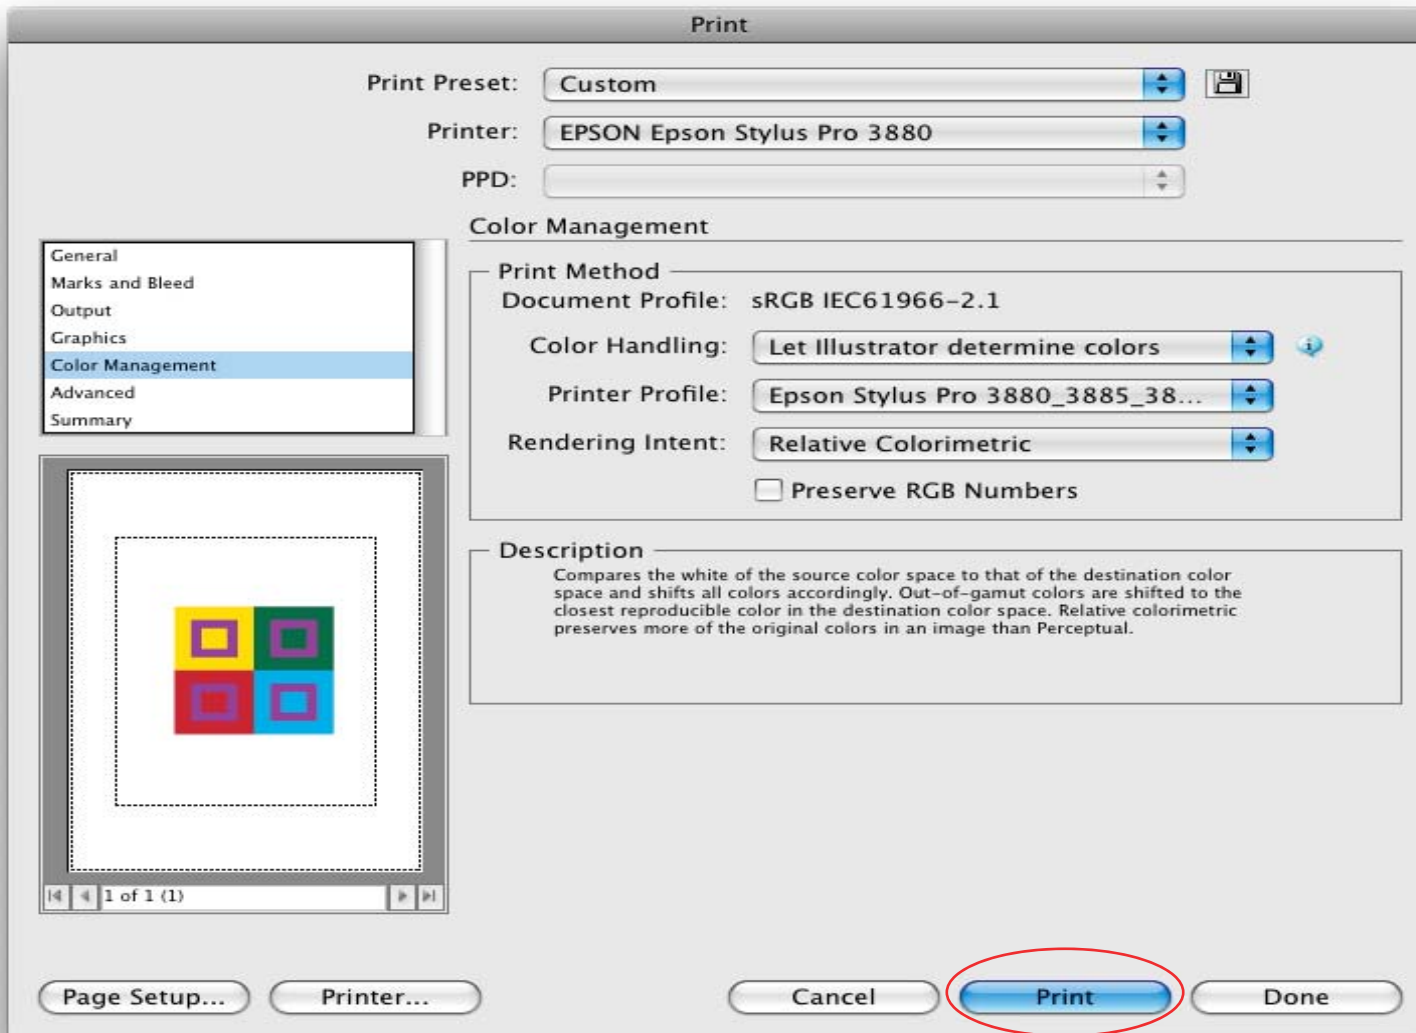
Print

Print Preset: Custom

Printer: EPSON Epson Stylus Pro 3880

PPD:

General
Marks and Bleed
Output
Graphics
Color Management
Advanced
Summary

Color Management

Print Method

Document Profile: sRGB IEC61966-2.1

Color Handling: Let Illustrator determine colors

Printer Profile: Epson Stylus Pro 3880_3885_38...

Rendering Intent: Relative Colorimetric

Preserve RGB Numbers

Description

Compares the white of the source color space to that of the destination color space and shifts all colors accordingly. Out-of-gamut colors are shifted to the closest reproducible color in the destination color space. Relative colorimetric preserves more of the original colors in an image than Perceptual.

1 of 1 (1)

Page Setup... Printer... Cancel Print Done